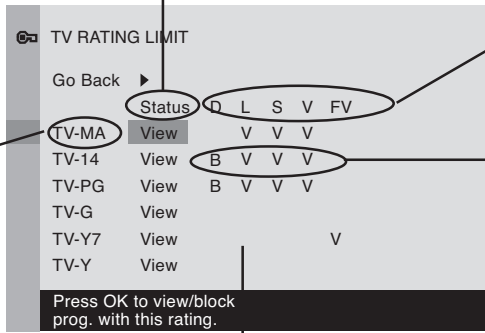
TV RATING LIMIT

Go Back ▶

| | Status | D | L | S | V | FV |
|---|---|---|---|---|---|---|
| TV-MA | View | | V | V | V | |
| TV-14 | View | B | V | V | V | |
| TV-PG | View | B | V | V | V | |
| TV-G | View | | | | | |
| TV-Y7 | View | | | | | V |
| TV-Y | View | | | | | |

Press OK to view/block prog. with this rating.